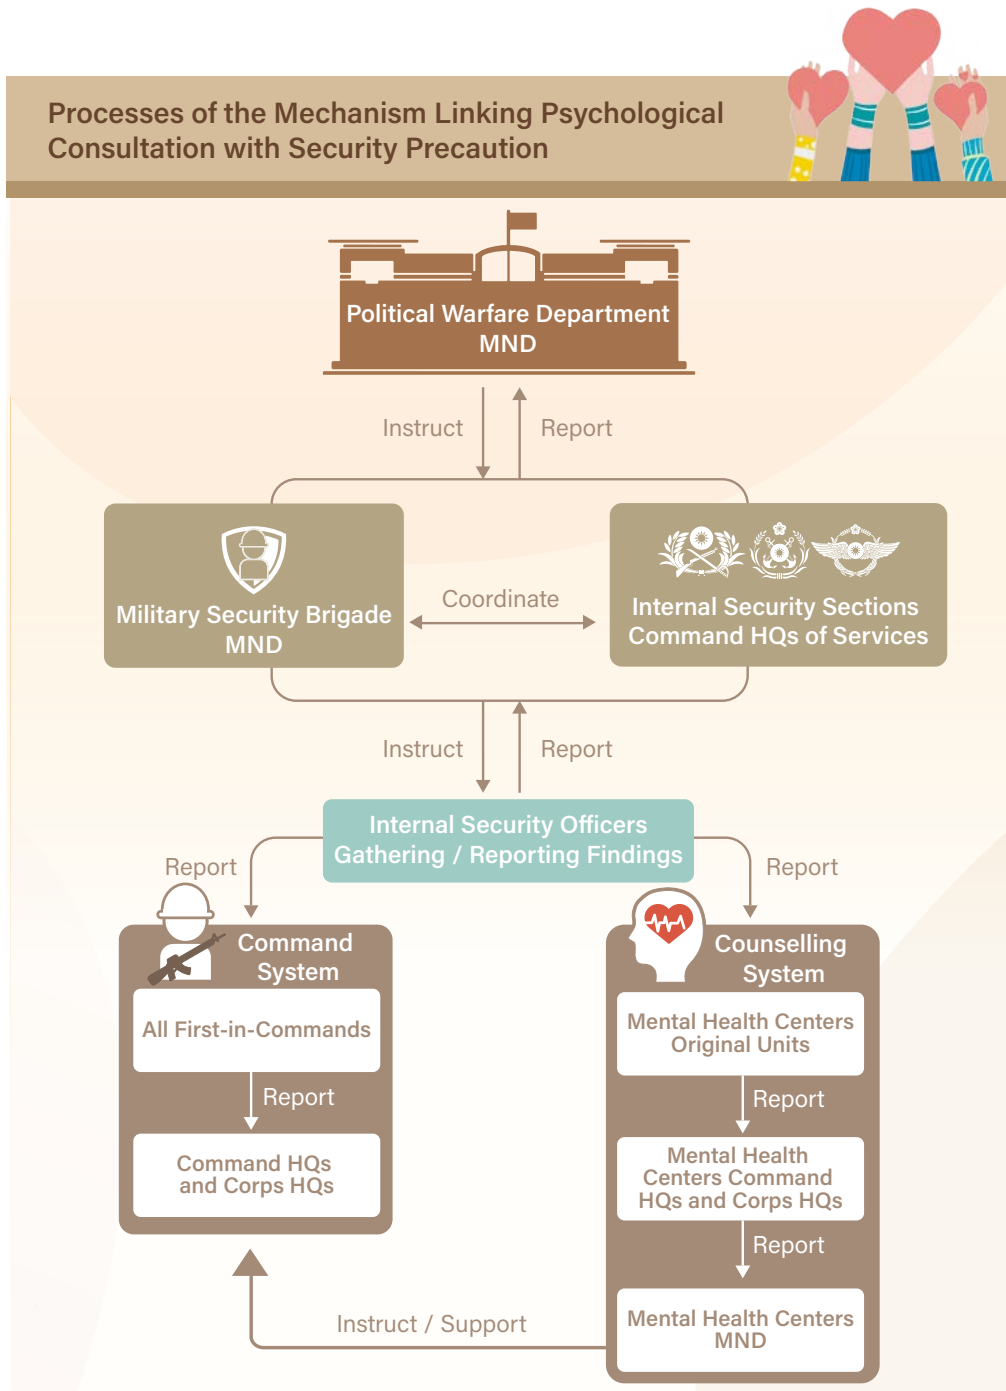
Processes of the Mechanism Linking Psychological Consultation with Security Precaution

Political Warfare Department MND

Instruct

Report

Military Security Brigade MND

Coordinate

Internal Security Sections Command HQs of Services

Instruct

Report

Internal Security Officers Gathering / Reporting Findings

Report

Report

Command System

All First-in-Commands

Report

Command HQs and Corps HQs

Counselling System

Mental Health Centers Original Units

Report

Mental Health Centers Command HQs and Corps HQs

Report

Mental Health Centers MND

Instruct / Support